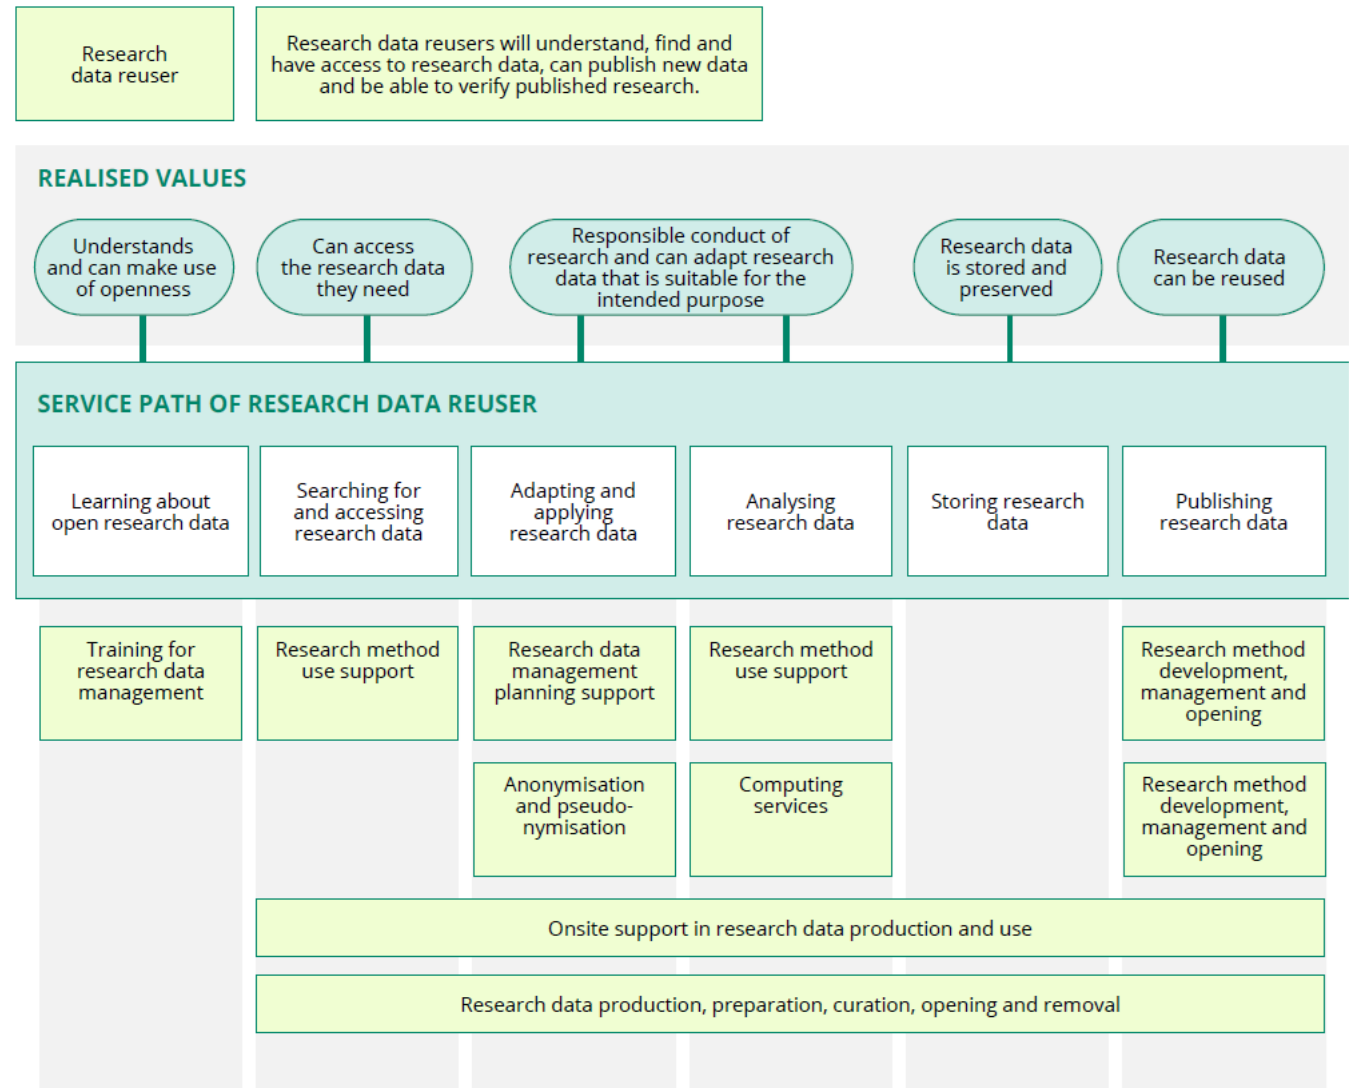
Research data reuser

Research data reusers will understand, find and have access to research data, can publish new data and be able to verify published research.

REALISED VALUES

Understands and can make use of openness

Can access the research data they need

Responsible conduct of research and can adapt research data that is suitable for the intended purpose

Research data is stored and preserved

Research data can be reused

SERVICE PATH OF RESEARCH DATA REUSER

Learning about open research data

Searching for and accessing research data

Adapting and applying research data

Analysing research data

Storing research data

Publishing research data

Training for research data management

Research method use support

Research data management planning support

Research method use support

Research method development, management and opening

Anonymisation and pseudonymisation

Computing services

Research method development, management and opening

Onsite support in research data production and use

Research data production, preparation, curation, opening and removal